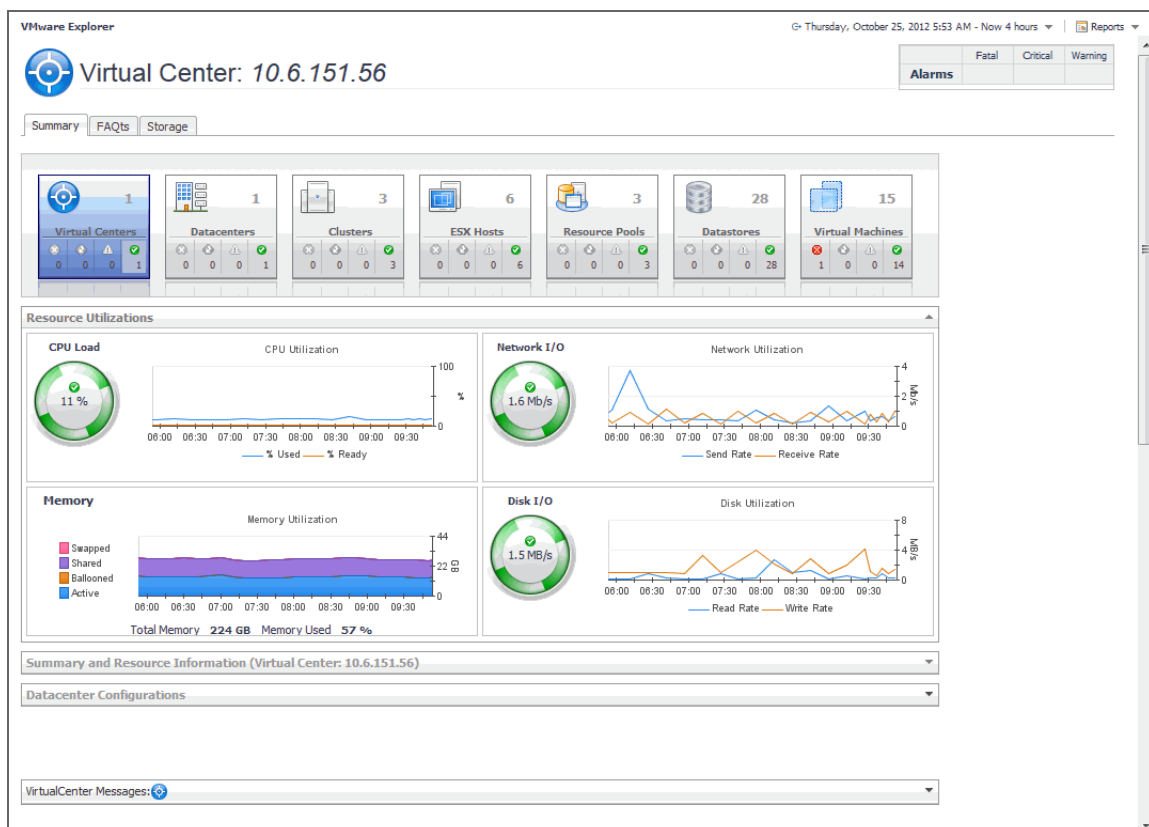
VMware Explorer

Thursday, October 25, 2012 5:53 AM - Now 4 hours

Reports

Virtual Center: 10.6.151.56

| | Fatal | Critical | Warning |
|---|---|---|---|
| Alarms | | | |

Summary FAQts Storage

| Virtual Centers 1 | Datacenters 1 | Clusters 3 | ESX Hosts 6 | Resource Pools 3 | Datastores 28 | Virtual Machines 15 |
|---|---|---|---|---|---|---|
| 0 0 0 1 | 0 0 0 1 | 0 0 0 3 | 0 0 0 6 | 0 0 0 3 | 0 0 0 28 | 1 0 0 14 |

Resource Utilizations

CPU Load

11 %

CPU Utilization

100

%

0

06:00 06:30 07:00 07:30 08:00 08:30 09:00 09:30

% Used % Ready

Network I/O

1.6 Mb/s

Network Utilization

4

2

Mb/s

0

06:00 06:30 07:00 07:30 08:00 08:30 09:00 09:30

Send Rate Receive Rate

Memory

Memory Utilization

Swapped

Shared

Ballooned

Active

44

22

GB

0

06:00 06:30 07:00 07:30 08:00 08:30 09:00 09:30

Total Memory 224 GB Memory Used 57 %

Disk I/O

1.5 MB/s

Disk Utilization

8

4

MB/s

0

06:00 06:30 07:00 07:30 08:00 08:30 09:00 09:30

Read Rate Write Rate

Summary and Resource Information (Virtual Center: 10.6.151.56)

Datacenter Configurations

VirtualCenter Messages: